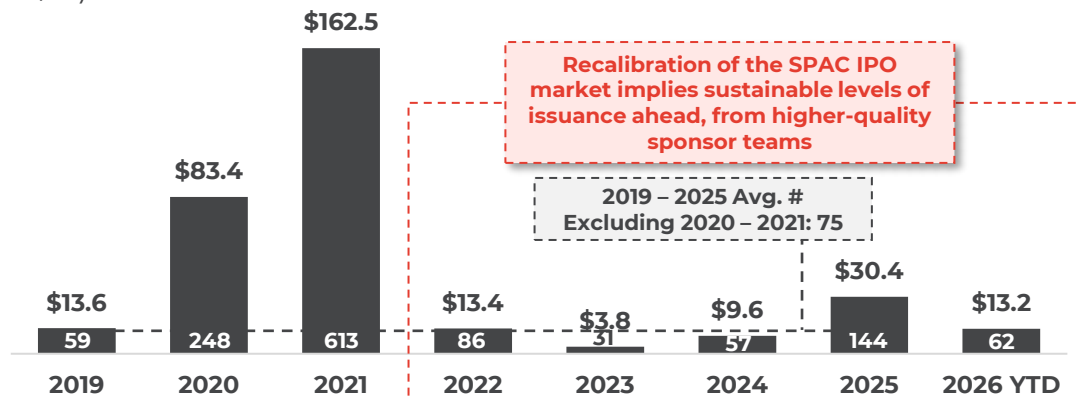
$162.5

Recalibration of the SPAC IPO market implies sustainable levels of issuance ahead, from higher-quality sponsor teams

$83.4

2019 – 2025 Avg. # Excluding 2020 – 2021: 75

$30.4

$13.6 $13.4 $13.2

$3.8 $9.6

59 248 613 86 31 57 144 62

2019 2020 2021 2022 2023 2024 2025 2026 YTD